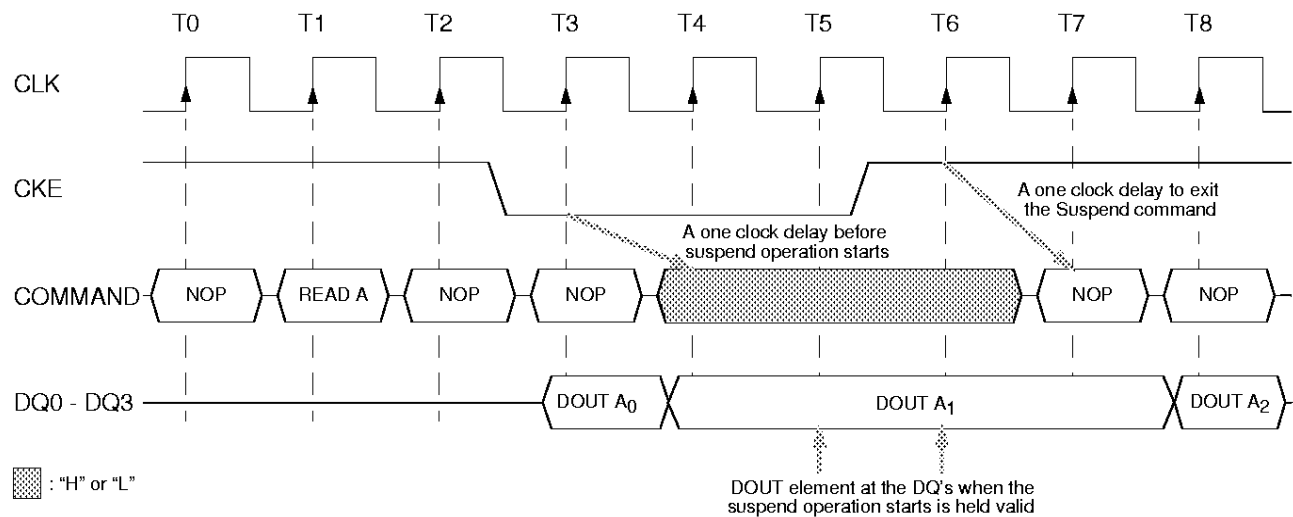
T0 T1 T2 T3 T4 T5 T6 T7 T8

CLK

CKE

A one clock delay to exit the Suspend command

A one clock delay before suspend operation starts

COMMAND NOP READ A NOP NOP NOP NOP

DQ0 - DQ3 DOUT $A_0$ DOUT $A_1$ DOUT $A_2$

: "H" or "L"

DOUT element at the DQ's when the suspend operation starts is held valid